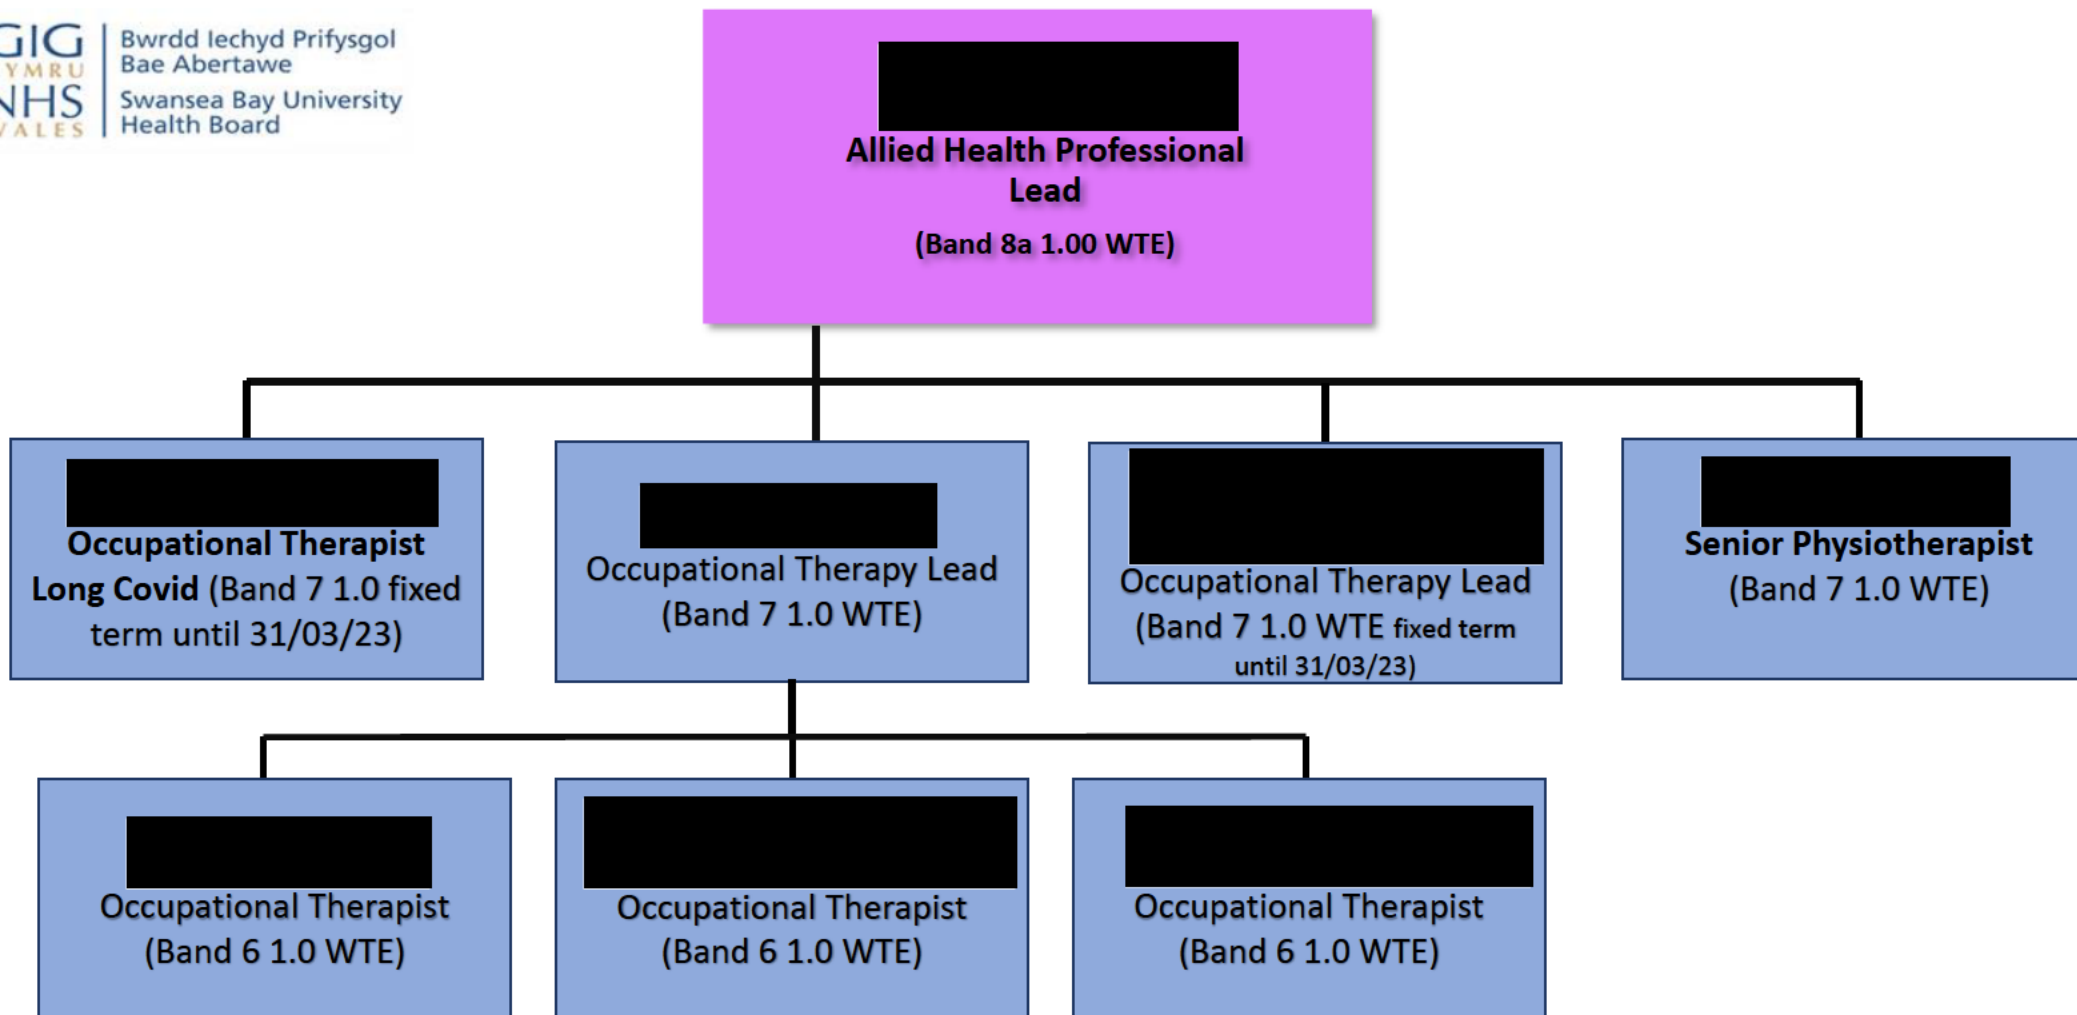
GIG YMRU NHS VALES

Bwrdd Iechyd Prifysgol Bae Abertawe
Swansea Bay University Health Board

Allied Health Professional Lead
(Band 8a 1.00 WTE)

Occupational Therapist Long Covid (Band 7 1.0 fixed term until 31/03/23)

Occupational Therapy Lead
(Band 7 1.0 WTE)

Occupational Therapy Lead
(Band 7 1.0 WTE fixed term until 31/03/23)

Senior Physiotherapist
(Band 7 1.0 WTE)

Occupational Therapist
(Band 6 1.0 WTE)

Occupational Therapist
(Band 6 1.0 WTE)

Occupational Therapist
(Band 6 1.0 WTE)